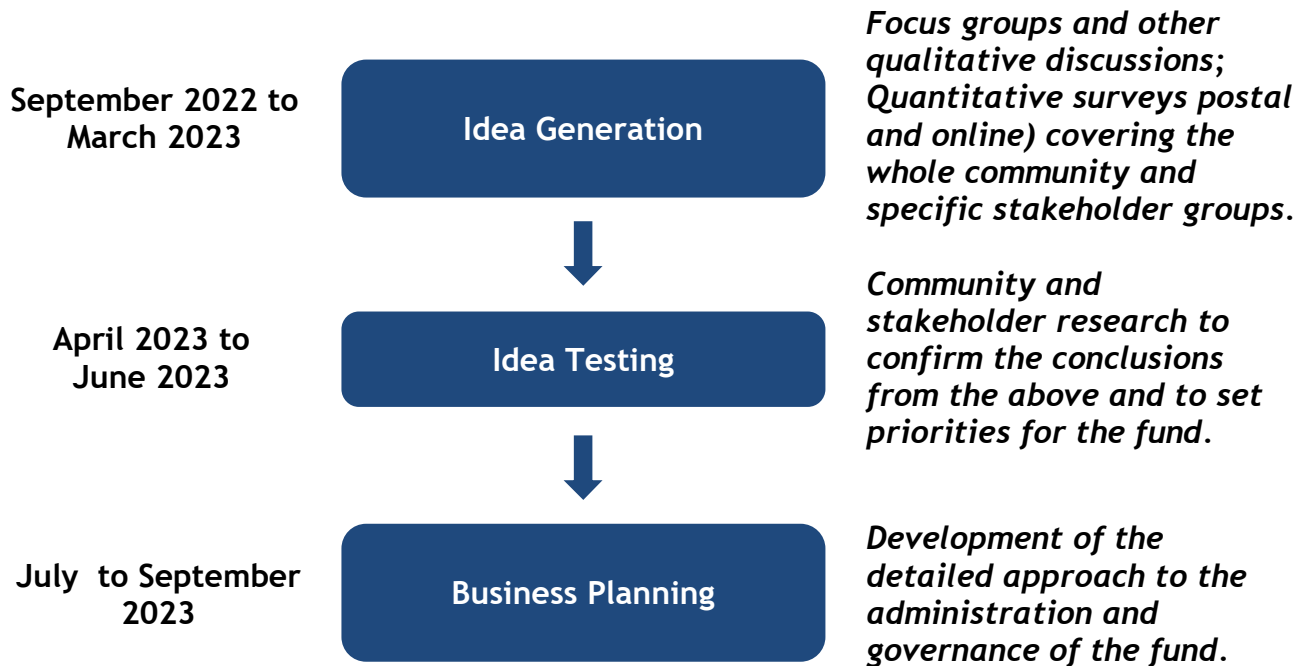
September 2022 to March 2023

Idea Generation

Focus groups and other qualitative discussions; Quantitative surveys postal and online) covering the whole community and specific stakeholder groups.

April 2023 to June 2023

Idea Testing

Community and stakeholder research to confirm the conclusions from the above and to set priorities for the fund.

July  to September 2023

Business Planning

Development of the detailed approach to the administration and governance of the fund.